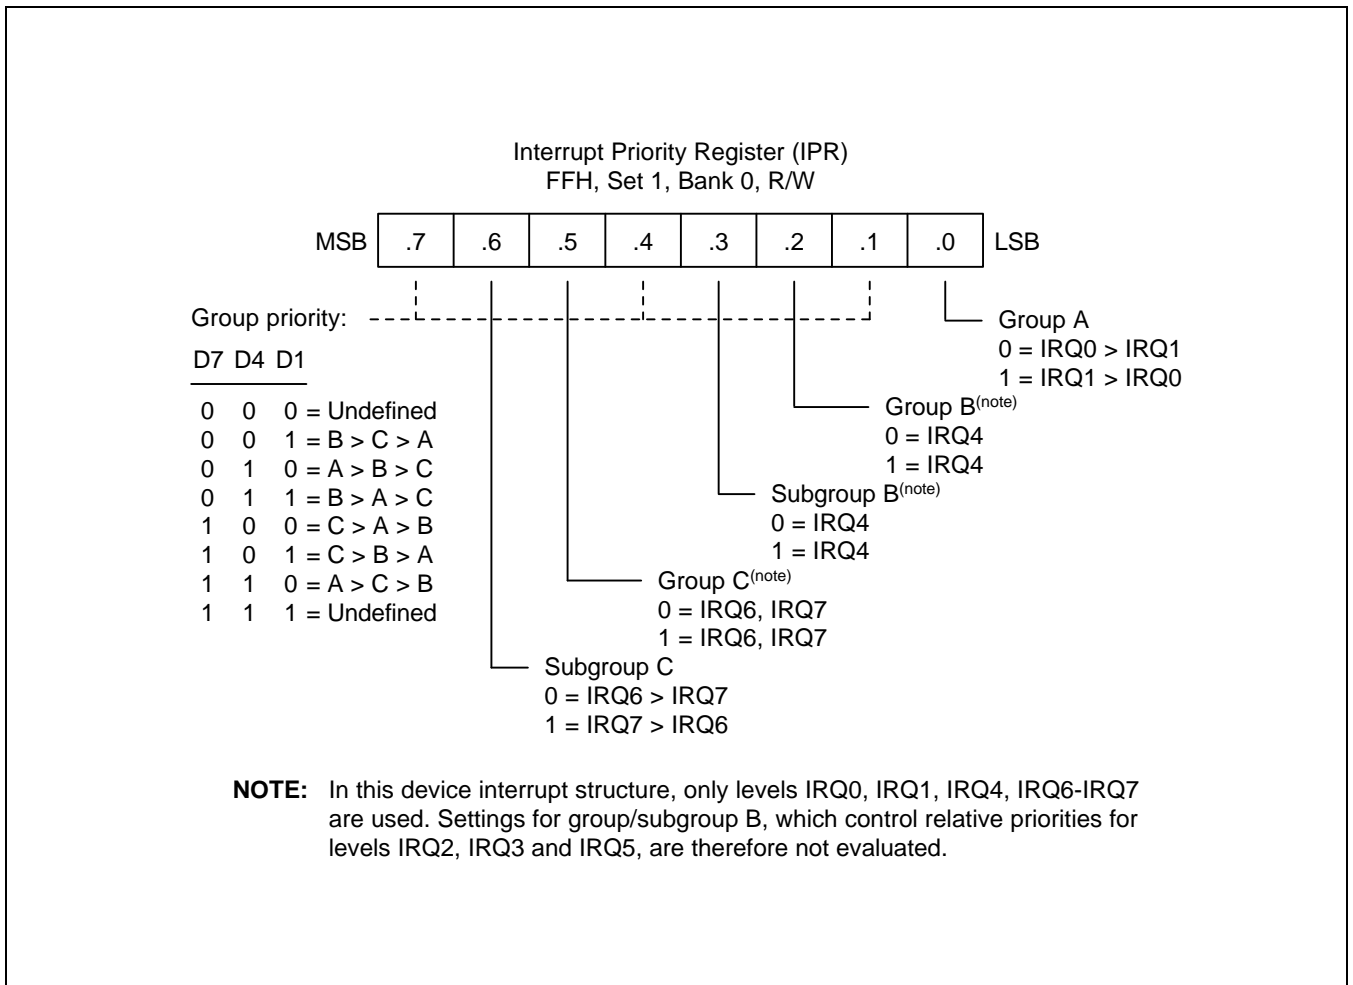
Interrupt Priority Register (IPR)
FFH, Set 1, Bank 0, R/W

MSB .7 .6 .5 .4 .3 .2 .1 .0 LSB

Group priority:

| D7 | D4 | D1 |
|---|---|---|
| 0 | 0 | 0 = Undefined |
| 0 | 0 | 1 = B > C > A |
| 0 | 1 | 0 = A > B > C |
| 0 | 1 | 1 = B > A > C |
| 1 | 0 | 0 = C > A > B |
| 1 | 0 | 1 = C > B > A |
| 1 | 1 | 0 = A > C > B |
| 1 | 1 | 1 = Undefined |

Group A
0 = IRQ0 > IRQ1
1 = IRQ1 > IRQ0

Group B$^{(note)}$
0 = IRQ4
1 = IRQ4

Subgroup B$^{(note)}$
0 = IRQ4
1 = IRQ4

Group C$^{(note)}$
0 = IRQ6, IRQ7
1 = IRQ6, IRQ7

Subgroup C
0 = IRQ6 > IRQ7
1 = IRQ7 > IRQ6

NOTE: In this device interrupt structure, only levels IRQ0, IRQ1, IRQ4, IRQ6-IRQ7 are used. Settings for group/subgroup B, which control relative priorities for levels IRQ2, IRQ3 and IRQ5, are therefore not evaluated.